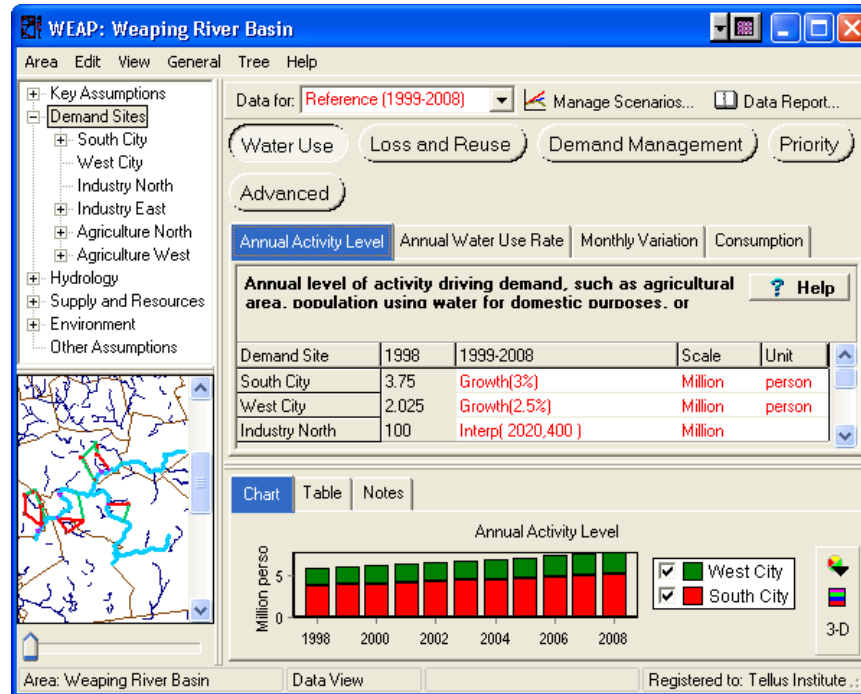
WEAP: Weaping River Basin

Area Edit View General Tree Help

Key Assumptions
Demand Sites
South City
West City
Industry North
Industry East
Agriculture North
Agriculture West
Hydrology
Supply and Resources
Environment
Other Assumptions

Data for: Reference (1999-2008)
Manage Scenarios...
Data Report...

Water Use
Loss and Reuse
Demand Management
Priority
Advanced

Annual Activity Level
Annual Water Use Rate
Monthly Variation
Consumption

Annual level of activity driving demand, such as agricultural area, population using water for domestic purposes, or

? Help

| Demand Site | 1998 | 1999-2008 | Scale | Unit |
|---|---|---|---|---|
| South City | 3.75 | Growth(3%) | Million | person |
| West City | 2.025 | Growth(2.5%) | Million | person |
| Industry North | 100 | Interp( 2020,400 ) | Million | |

Chart
Table
Notes

Annual Activity Level

Million perso

5
0

1998 2000 2002 2004 2006 2008

West City
South City

3-D

Area: Weaping River Basin
Data View
Registered to: Tellus Institute